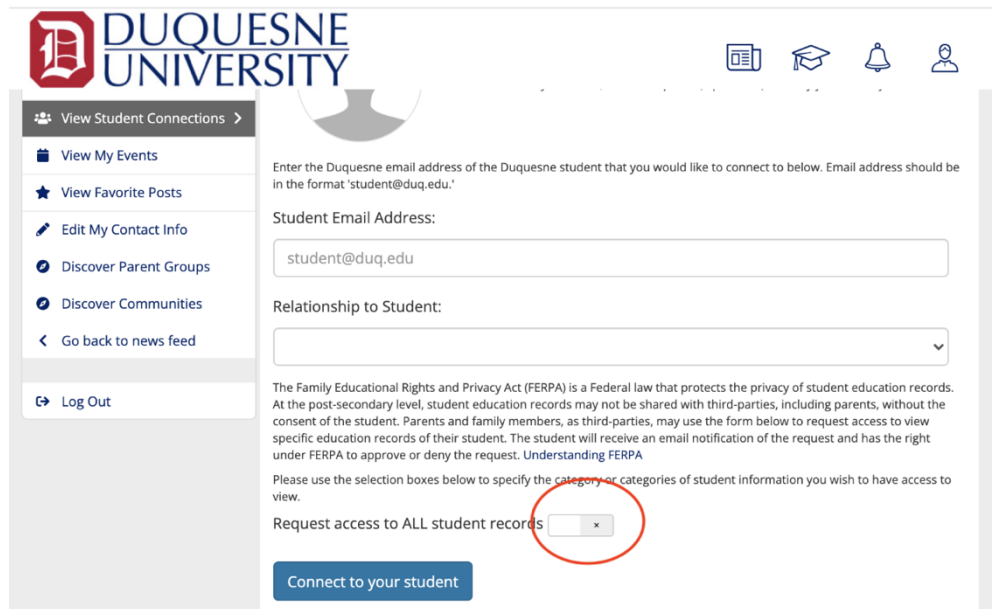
D DUQUESNE UNIVERSITY

View Student Connections >
View My Events
View Favorite Posts
Edit My Contact Info
Discover Parent Groups
Discover Communities
< Go back to news feed

Log Out

Enter the Duquesne email address of the Duquesne student that you would like to connect to below. Email address should be in the format 'student@duq.edu.'

Student Email Address:

student@duq.edu

Relationship to Student:

The Family Educational Rights and Privacy Act (FERPA) is a Federal law that protects the privacy of student education records. At the post-secondary level, student education records may not be shared with third-parties, including parents, without the consent of the student. Parents and family members, as third-parties, may use the form below to request access to view specific education records of their student. The student will receive an email notification of the request and has the right under FERPA to approve or deny the request. Understanding FERPA

Please use the selection boxes below to specify the category or categories of student information you wish to have access to view.

Request access to ALL student records ×

Connect to your student